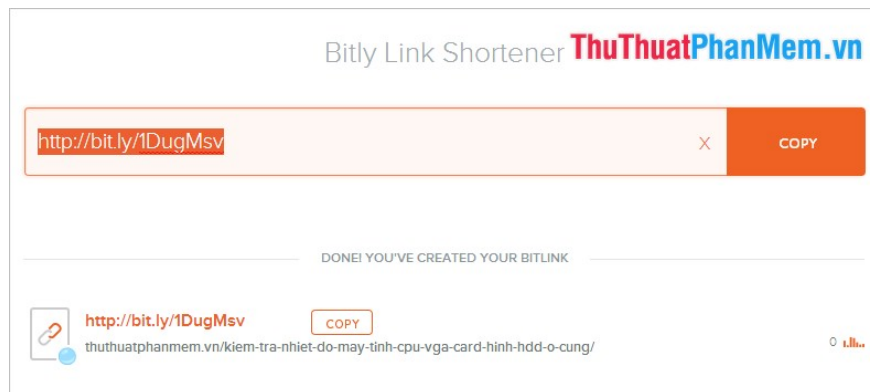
Bitly Link Shortener ThuThuatPhanMem.vn

http://bit.ly/1DugMsv X COPY

DONE! YOU'VE CREATED YOUR BITLINK

http://bit.ly/1DugMsv COPY

thuthuatphanmem.vn/kiem-tra-nhiet-do-may-tinh-cpu-vga-card-hinh-hdd-o-cung/

0